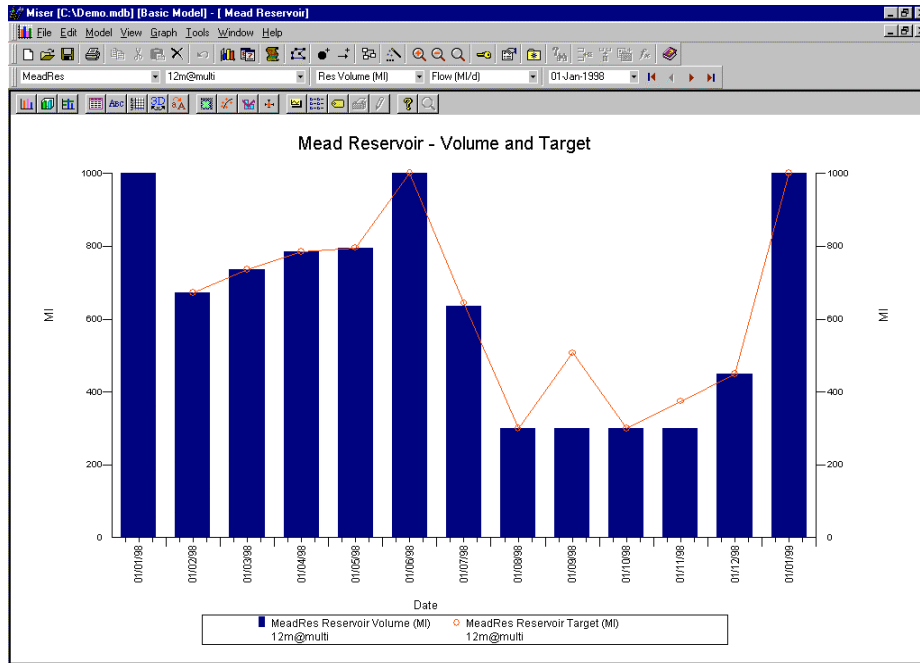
Miser [C:\Demo.mdb] [Basic Model] - [ Mead Reservoir]

File Edit Model View Graph Tools Window Help

MeadRes
12m@multi
Res Volume (Ml)
Flow (Ml/d)
01-Jan-1998

Mead Reservoir - Volume and Target

Ml

1000
800
600
400
200
0

Ml

1000
800
600
400
200
0

01/01/98
01/02/98
01/03/98
01/04/98
01/05/98
01/06/98
01/07/98
01/08/98
01/09/98
01/10/98
01/11/98
01/12/98
01/01/99

Date

MeadRes Reservoir Volume (Ml)
12m@multi
MeadRes Reservoir Target (Ml)
12m@multi